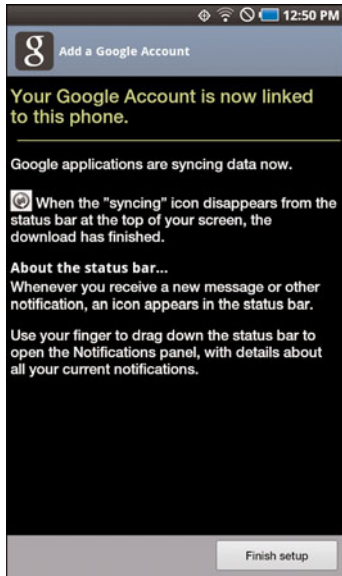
12:50 PM

8 Add a Google Account

Your Google Account is now linked to this phone.

Google applications are syncing data now.

When the "syncing" icon disappears from the status bar at the top of your screen, the download has finished.

About the status bar...
Whenever you receive a new message or other notification, an icon appears in the status bar.

Use your finger to drag down the status bar to open the Notifications panel, with details about all your current notifications.

Finish setup